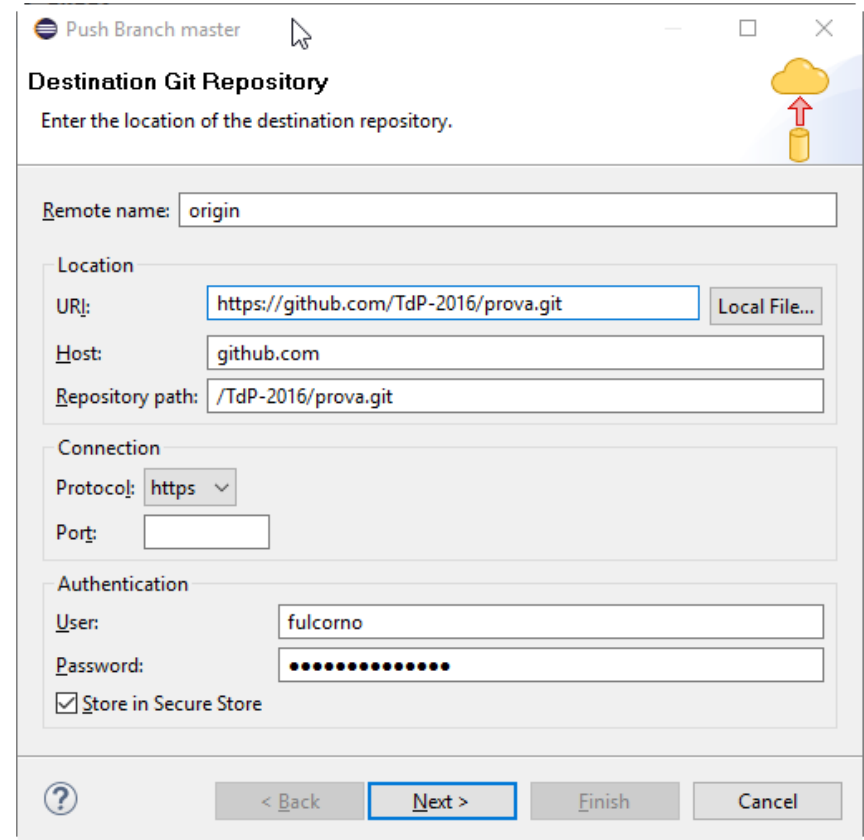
Push Branch master

Destination Git Repository

Enter the location of the destination repository.

Remote name: origin

Location

URI: https://github.com/TdP-2016/prova.git Local File...

Host: github.com

Repository path: /TdP-2016/prova.git

Connection

Protocol: https

Port:

Authentication

User: fulcorno

Password: •••••••••••••••

Store in Secure Store

?

< Back Next > Finish Cancel